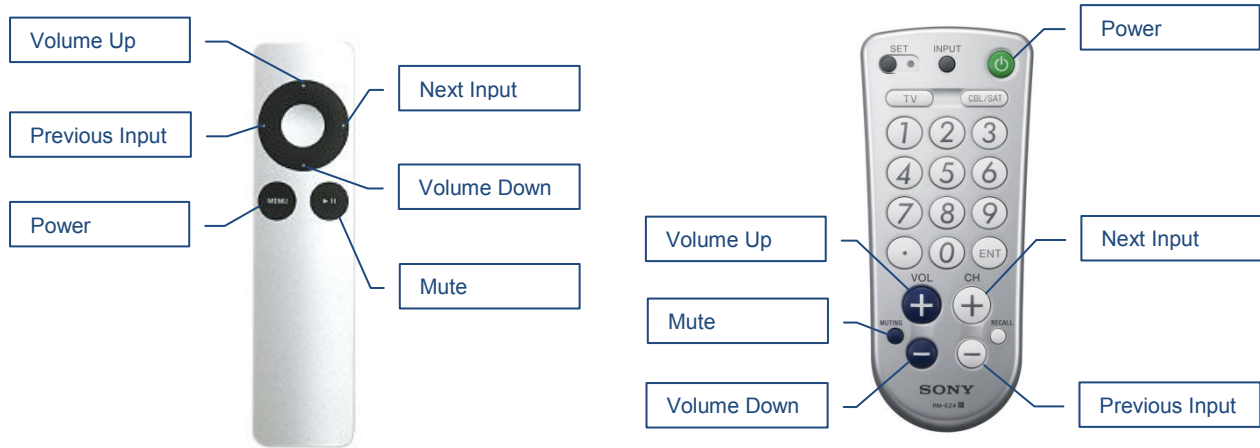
Volume Up

Next Input

Previous Input

Volume Down

MENU

►II

Power

Mute

SET

INPUT

Power

TV

CBL/SAT

1 2 3

4 5 6

7 8 9

· 0 ENT

Volume Up

Next Input

VOL

CH

Mute

MUTING

RECALL

SONY

RM-EZ4

Volume Down

Previous Input